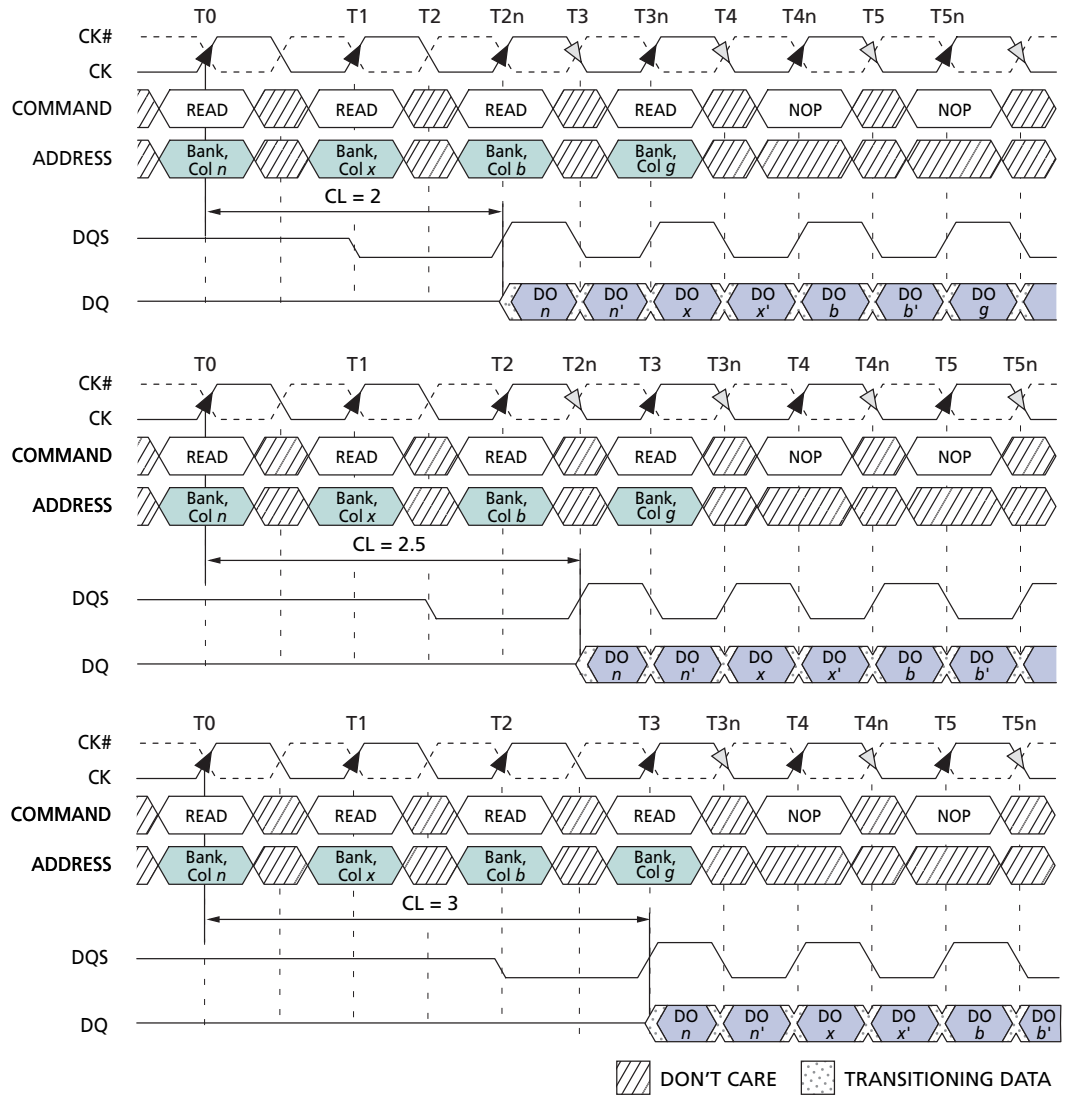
T0 T1 T2 T2n T3 T3n T4 T4n T5 T5n

CK#
CK
COMMAND READ READ READ READ NOP NOP
ADDRESS Bank, Col *n* Bank, Col *x* Bank, Col *b* Bank, Col *g*

CL = 2

DQS
DQ DO *n* DO *n*' DO *x* DO *x*' DO *b* DO *b*' DO *g*

T0 T1 T2 T2n T3 T3n T4 T4n T5 T5n

CK#
CK
COMMAND READ READ READ READ NOP NOP
ADDRESS Bank, Col *n* Bank, Col *x* Bank, Col *b* Bank, Col *g*

CL = 2.5

DQS
DQ DO *n* DO *n*' DO *x* DO *x*' DO *b* DO *b*'

T0 T1 T2 T3 T3n T4 T4n T5 T5n

CK#
CK
COMMAND READ READ READ READ NOP NOP
ADDRESS Bank, Col *n* Bank, Col *x* Bank, Col *b* Bank, Col *g*

CL = 3

DQS
DQ DO *n* DO *n*' DO *x* DO *x*' DO *b* DO *b*'

DON'T CARE TRANSITIONING DATA